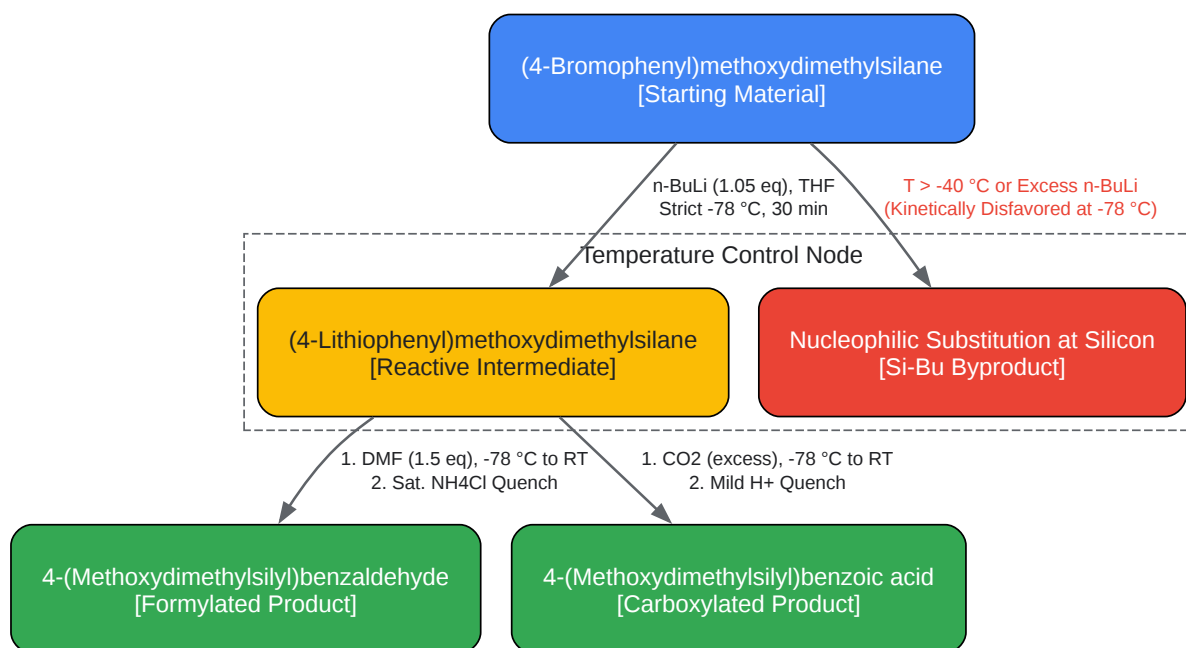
(4-Bromophenyl)methoxydimethylsilane
[Starting Material]

n-BuLi (1.05 eq), THF
Strict -78 °C, 30 min

T > -40 °C or Excess n-BuLi
(Kinetically Disfavored at -78 °C)

Temperature Control Node

(4-Lithiophenyl)methoxydimethylsilane
[Reactive Intermediate]

Nucleophilic Substitution at Silicon
[Si-Bu Byproduct]

1. DMF (1.5 eq), -78 °C to RT
2. Sat. NH4Cl Quench

1. CO2 (excess), -78 °C to RT
2. Mild H+ Quench

4-(Methoxydimethylsilyl)benzaldehyde
[Formylated Product]

4-(Methoxydimethylsilyl)benzoic acid
[Carboxylated Product]